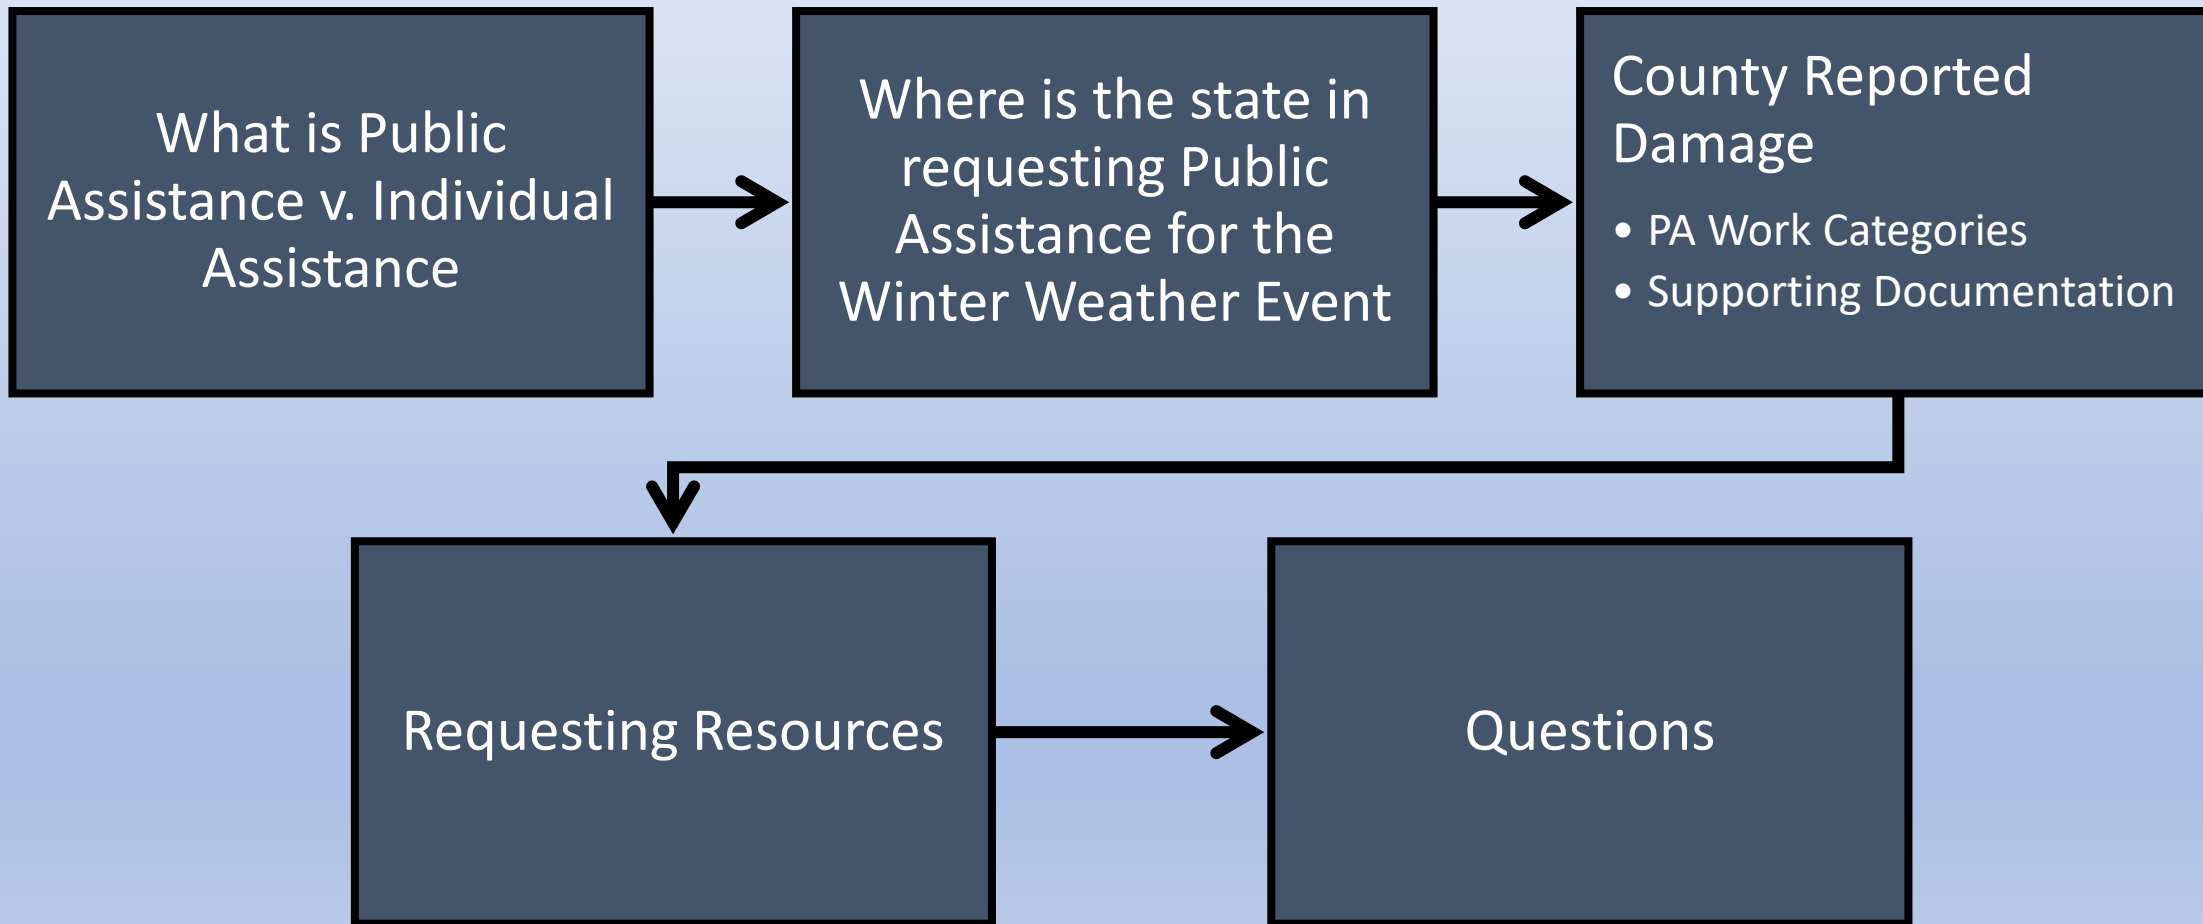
What is Public Assistance v. Individual Assistance

Where is the state in requesting Public Assistance for the Winter Weather Event

County Reported Damage

- PA Work Categories
- Supporting Documentation

Requesting Resources

Questions